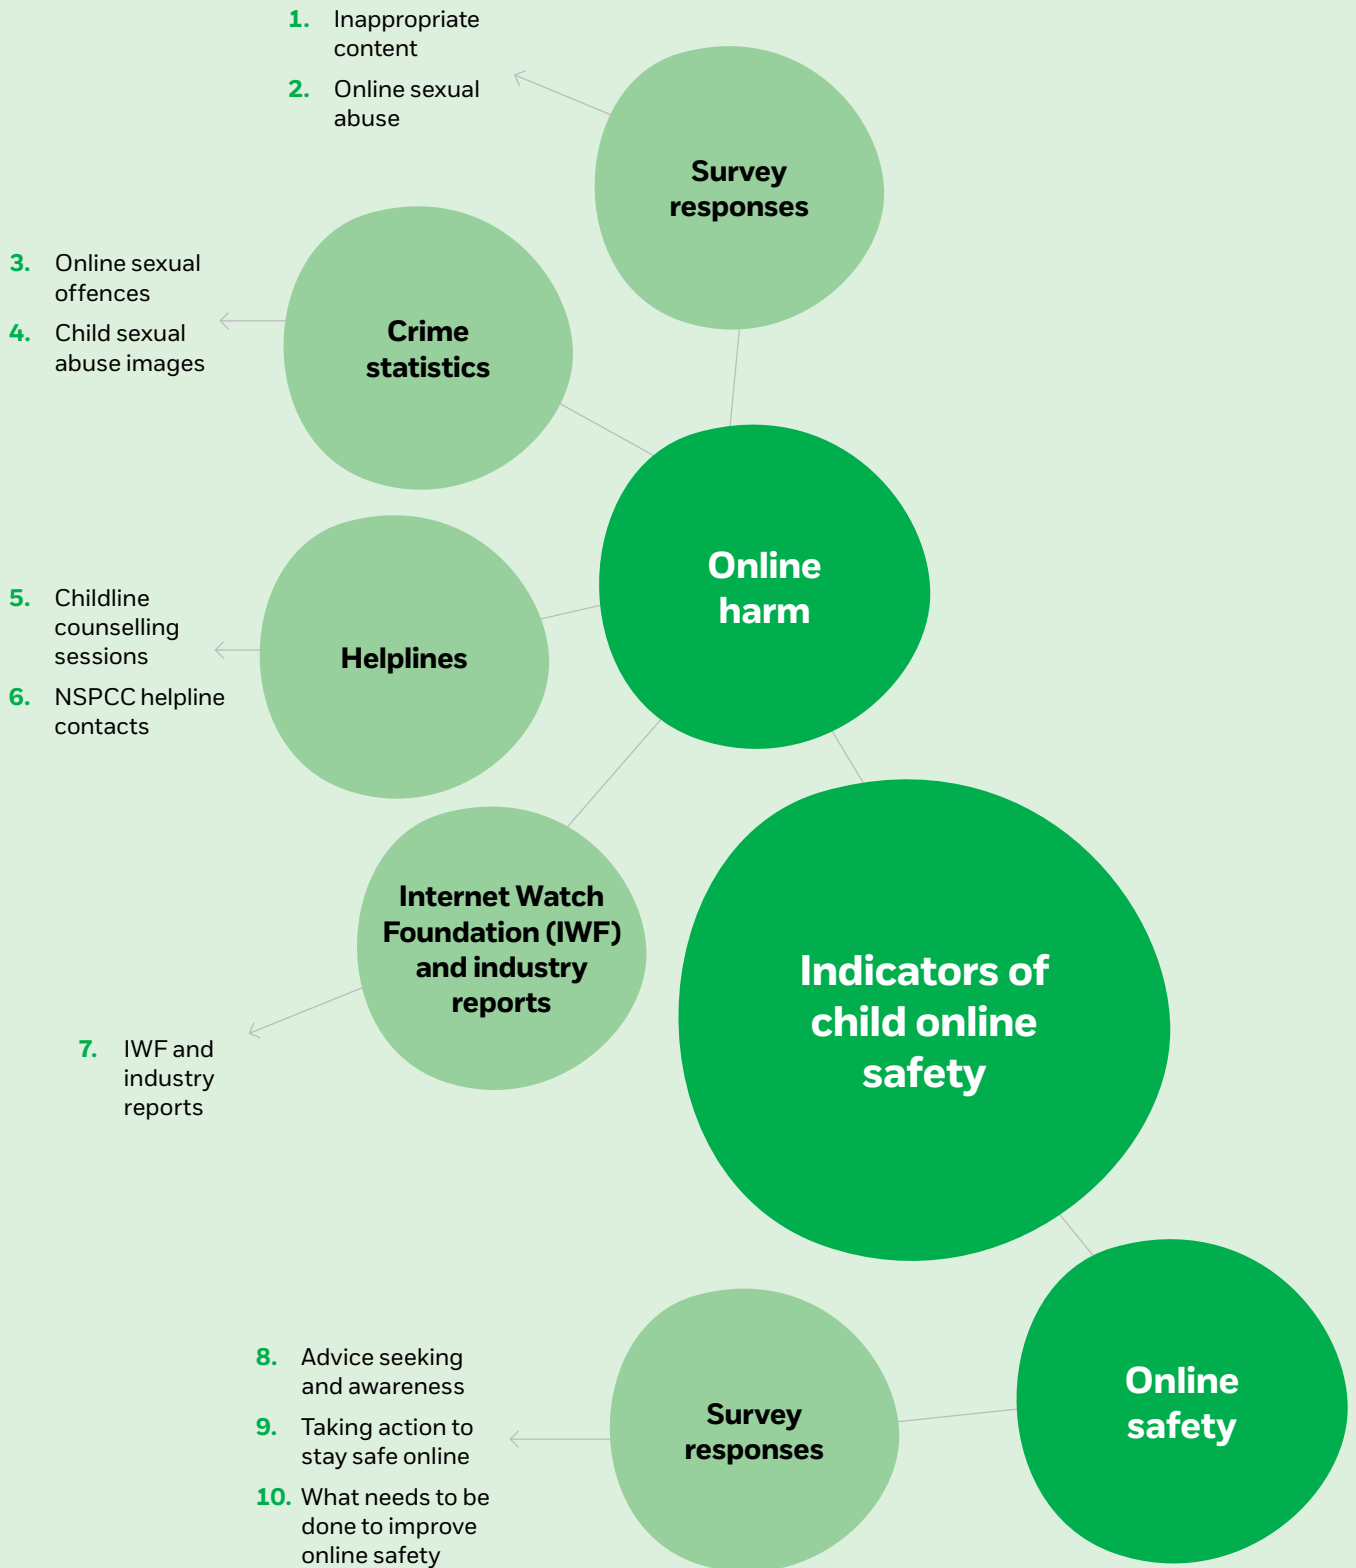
1. Inappropriate content

2. Online sexual abuse

Survey responses

3. Online sexual offences

4. Child sexual abuse images

Crime statistics

Online harm

5. Childline counselling sessions

6. NSPCC helpline contacts

Helplines

Internet Watch Foundation (IWF) and industry reports

7. IWF and industry reports

Indicators of child online safety

8. Advice seeking and awareness

9. Taking action to stay safe online

10. What needs to be done to improve online safety

Survey responses

Online safety